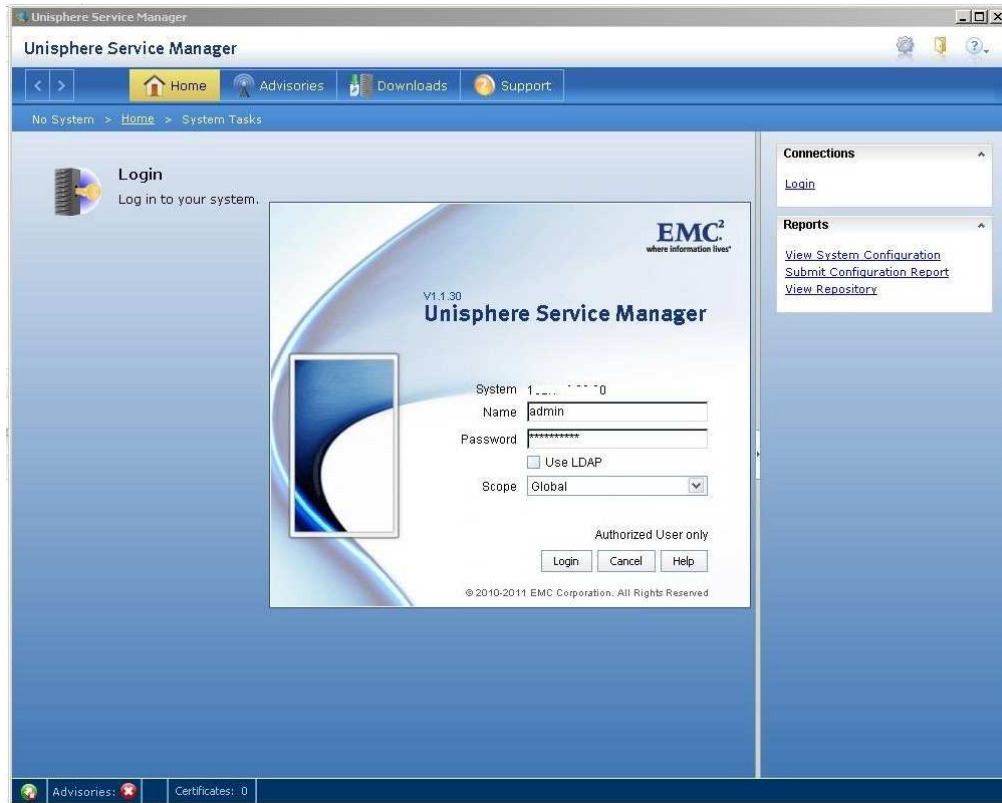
Unisphere Service Manager

Unisphere Service Manager

Home Advisories Downloads Support

No System > Home > System Tasks

Login
Log in to your system.

EMC$^2$
where information lives

V1.1.30
Unisphere Service Manager

System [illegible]
Name admin
Password ***********
Use LDAP
Scope Global

Authorized User only

Login Cancel Help

© 2010-2011 EMC Corporation. All Rights Reserved

Connections
Login

Reports
View System Configuration
Submit Configuration Report
View Repository

Advisories:
Certificates: 0